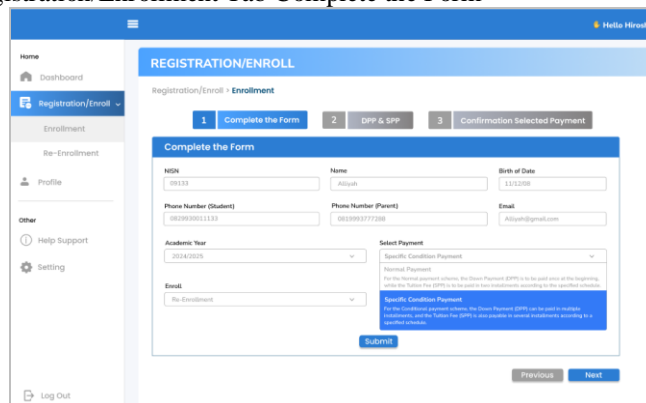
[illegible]gistration/Enrollment Tab-Complete the Form

Hello Hiros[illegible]

Home

Dashboard

Registration/Enroll

Enrollment

Re-Enrollment

Profile

Other

Help Support

Setting

Log Out

REGISTRATION/ENROLL

Registration/Enroll > Enrollment

1 Complete the Form

2 DPP & SPP

3 Confirmation Selected Payment

Complete the Form

NISN
09133

Name
Aliiyah

Birth of Date
11/12/08

Phone Number (Student)
0829930011133

Phone Number (Parent)
0819993777288

Email
Aliiyah@gmail.com

Academic Year
2024/2025

Select Payment
Specific Condition Payment

Normal Payment
For the Normal payment scheme, the Down Payment (DPP) is to be paid once at the beginning, while the Tuition Fee (SPP) is to be paid in two installments according to the specified schedule.

Enroll
Re-Enrollment

Specific Condition Payment
For the Conditional payment scheme, the Down Payment (DPP) can be paid in multiple installments, and the Tuition Fee (SPP) is also payable in several installments according to a specified schedule.

Submit

Previous

Next